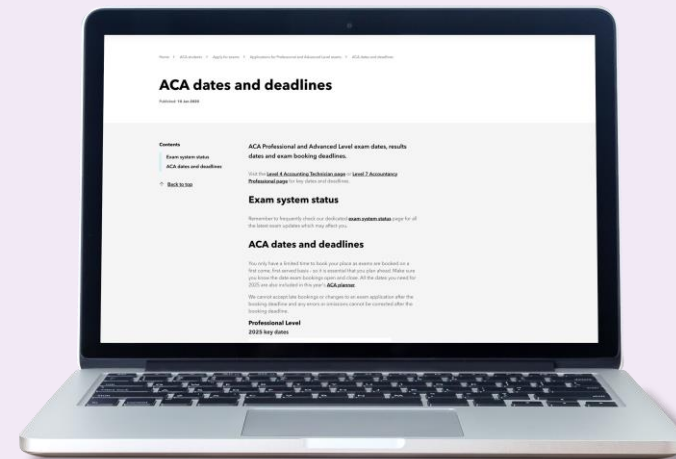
Home > ACA students > Apply for exams > Applications for Professional and Advanced Level exams > ACA dates and deadlines

ACA dates and deadlines

Published: 16 Jan 2025

Contents

Exam system status

ACA dates and deadlines

↑ Back to top

ACA Professional and Advanced Level exam dates, results dates and exam booking deadlines.

Visit the Level 4 Accounting Technician page or Level 7 Accountancy Professional page for key dates and deadlines.

Exam system status

Remember to frequently check our dedicated exam system status page for all the latest exam updates which may affect you.

ACA dates and deadlines

You only have a limited time to book your place as exams are booked on a first come, first served basis - so it is essential that you plan ahead. Make sure you know the date exam bookings open and close. All the dates you need for 2025 are also included in this year's ACA planner.

We cannot accept late bookings or changes to an exam application after the booking deadline and any errors or omissions cannot be corrected after the booking deadline.

Professional Level

2025 key dates